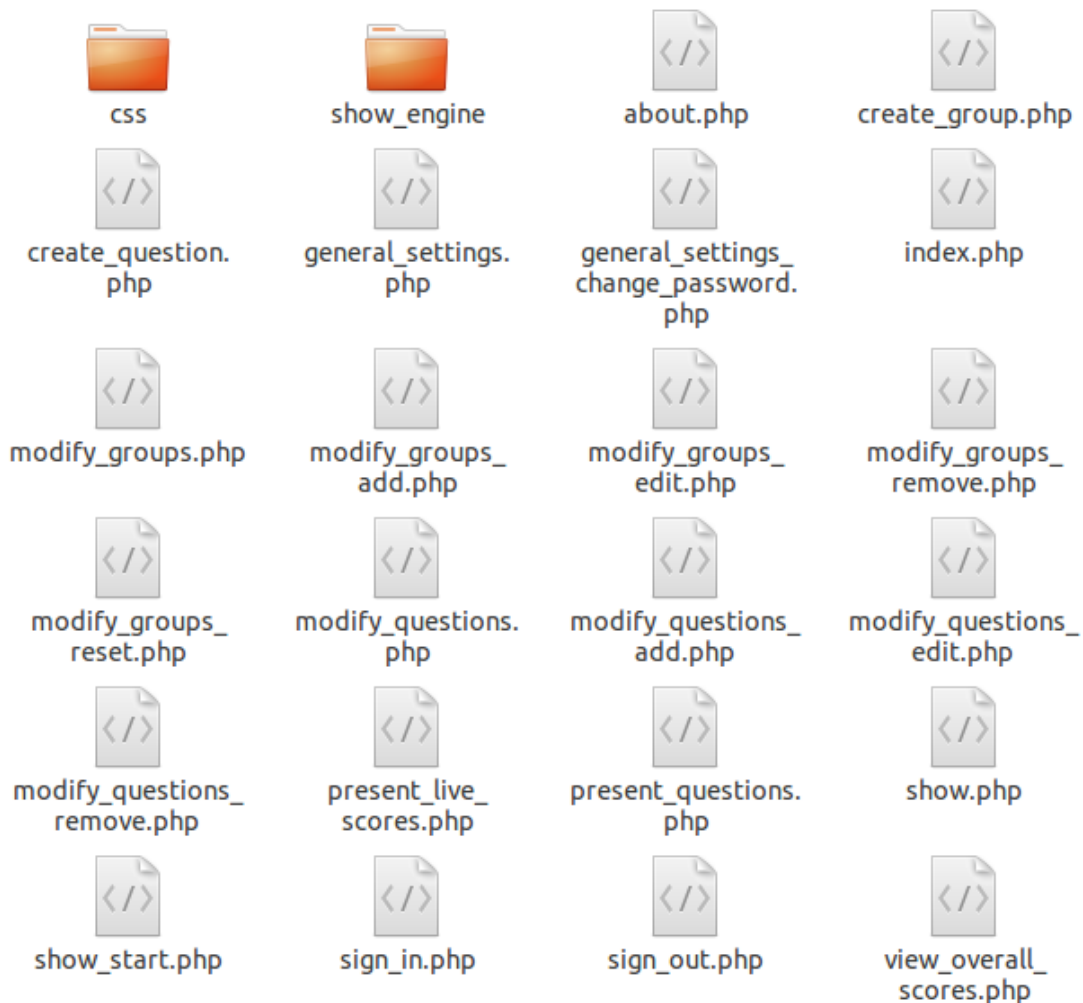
css

show_engine

about.php

create_group.php

create_question.php

general_settings.php

general_settings_change_password.php

index.php

modify_groups.php

modify_groups_add.php

modify_groups_edit.php

modify_groups_remove.php

modify_groups_reset.php

modify_questions.php

modify_questions_add.php

modify_questions_edit.php

modify_questions_remove.php

present_live_scores.php

present_questions.php

show.php

show_start.php

sign_in.php

sign_out.php

view_overall_scores.php